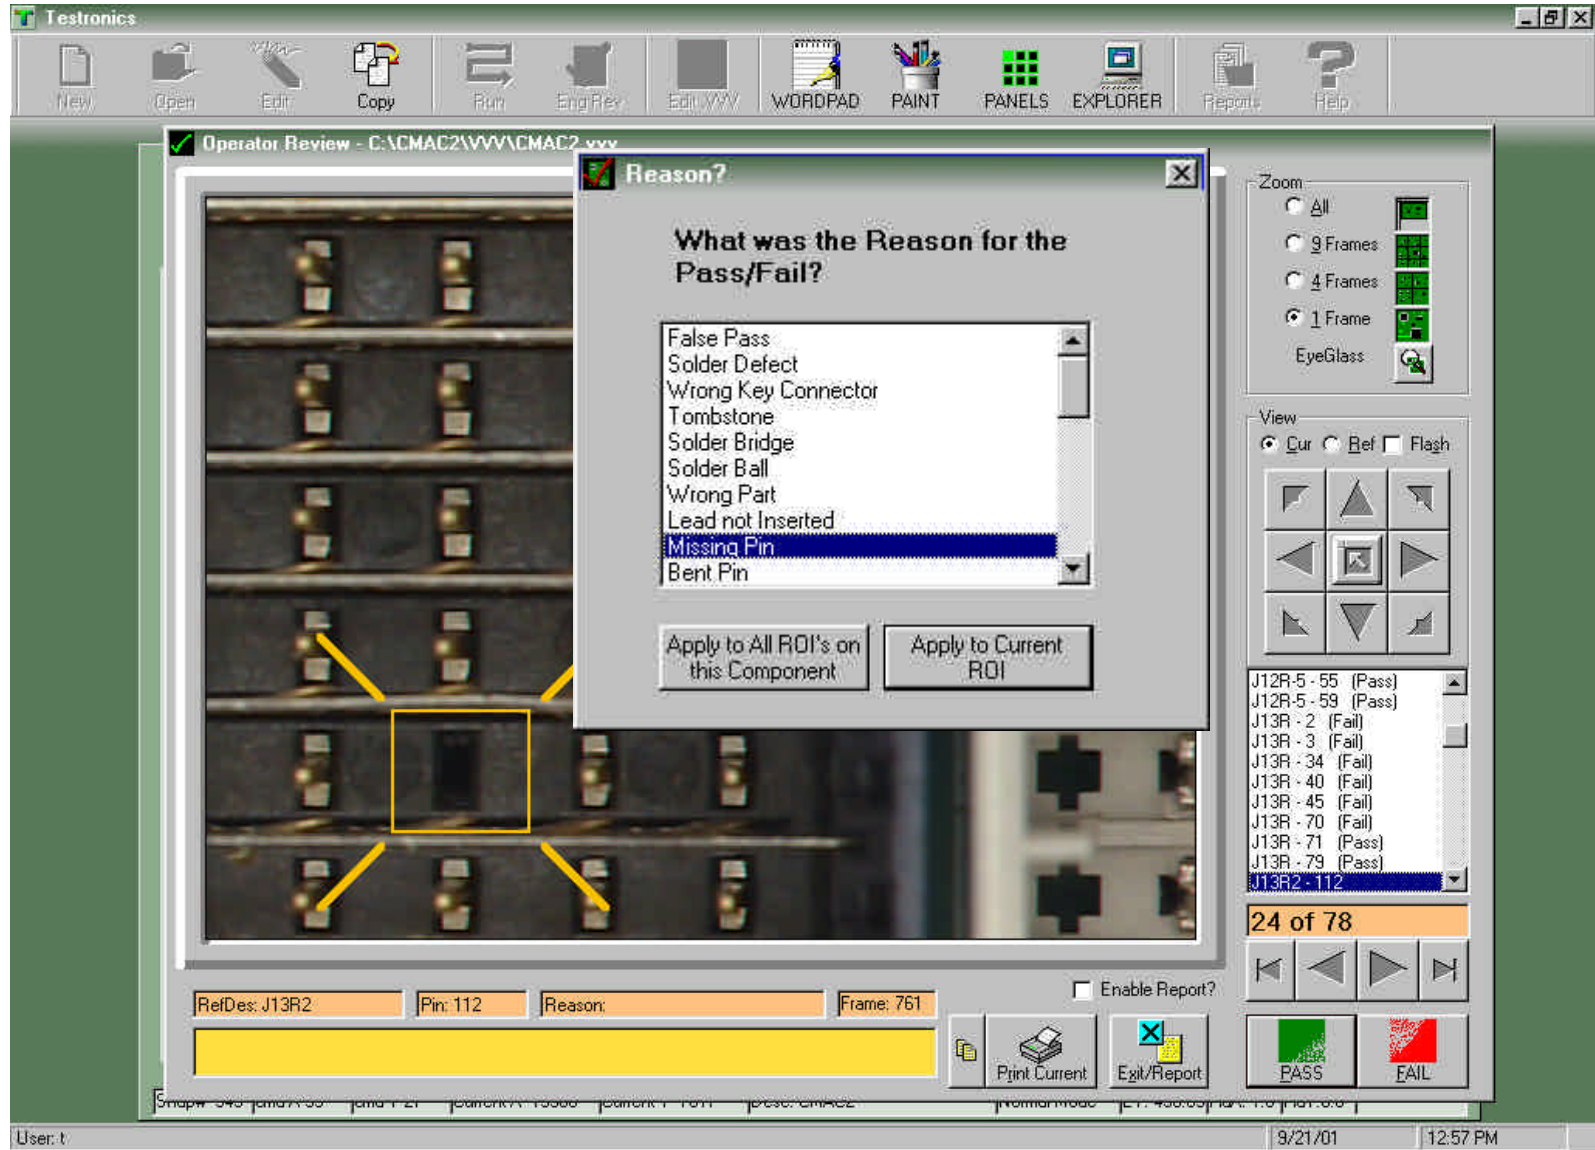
Testronics

New Open Edit Copy Run Eng Rev Edit VVV WORDPAD PAINT PANELS EXPLORER Reports Help

Operator Review - C:\CMAC2\VVV\CMAC2.vvv

Reason?

What was the Reason for the Pass/Fail?

False Pass
Solder Defect
Wrong Key Connector
Tombstone
Solder Bridge
Solder Ball
Wrong Part
Lead not Inserted
Missing Pin
Bent Pin

Apply to All ROI's on this Component

Apply to Current ROI

Zoom
All
9 Frames
4 Frames
1 Frame
EyeGlass

View
Cur Ref Flash

J12R-5 - 55 (Pass)
J12R-5 - 59 (Pass)
J13R - 2 (Fail)
J13R - 3 (Fail)
J13R - 34 (Fail)
J13R - 40 (Fail)
J13R - 45 (Fail)
J13R - 70 (Fail)
J13R - 71 (Pass)
J13R - 79 (Pass)
J13R2 - 112

24 of 78

Enable Report?

RefDes: J13R2 Pin: 112 Reason: Frame: 761

Print Current Exit/Report PASS FAIL

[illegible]

User: t 9/21/01 12:57 PM